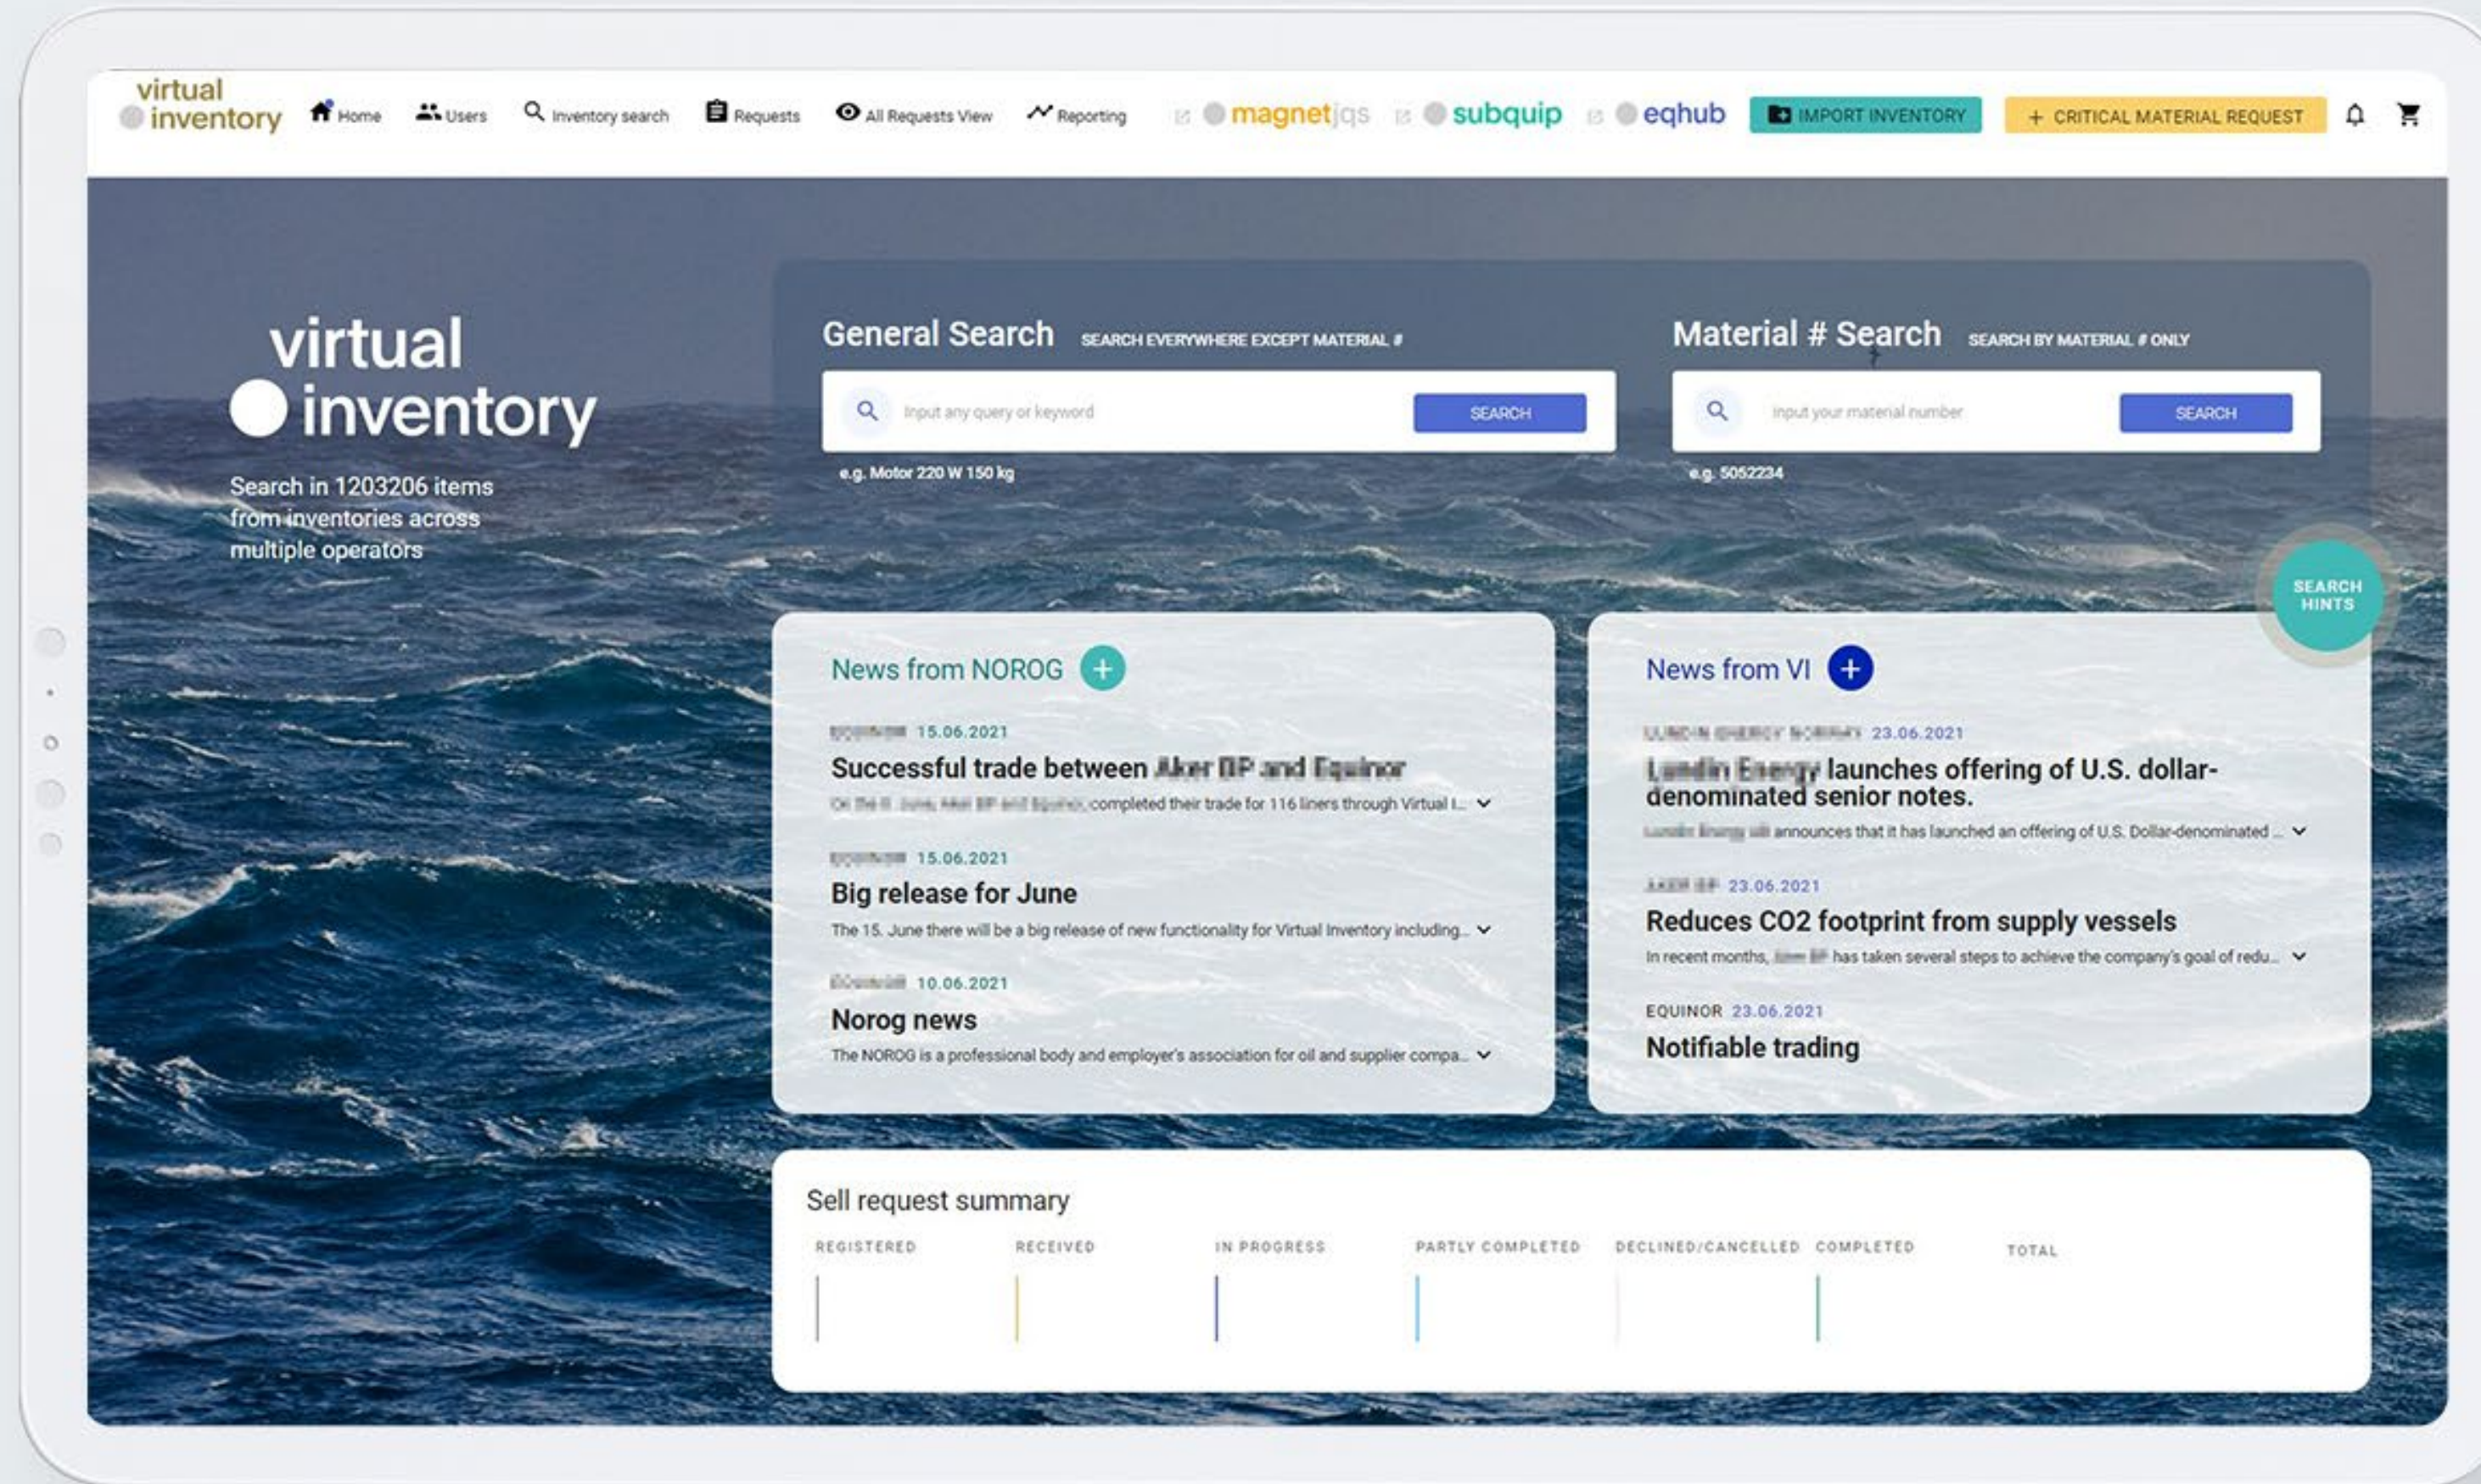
virtual inventory Home Users Inventory search Requests All Requests View Reporting magnetjqs subquip eqhub IMPORT INVENTORY + CRITICAL MATERIAL REQUEST

virtual inventory

Search in 1203206 items from inventories across multiple operators

General Search SEARCH EVERYWHERE EXCEPT MATERIAL #

Input any query or keyword SEARCH

e.g. Motor 220 W 150 kg

Material # Search SEARCH BY MATERIAL # ONLY

Input your material number SEARCH

e.g. 5052234

SEARCH HINTS

News from NOROG +

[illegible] 15.06.2021
Successful trade between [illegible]
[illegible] completed their trade for 116 liners through Virtual I...

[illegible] 15.06.2021
Big release for June
The 15. June there will be a big release of new functionality for Virtual Inventory including...

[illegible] 10.06.2021
Norog news
The NOROG is a professional body and employer's association for oil and supplier compa...

News from VI +

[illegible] 23.06.2021
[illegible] launches offering of U.S. dollar-denominated senior notes.
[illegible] announces that it has launched an offering of U.S. Dollar-denominated ...

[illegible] 23.06.2021
Reduces CO2 footprint from supply vessels
In recent months, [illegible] has taken several steps to achieve the company's goal of redu...

EQUINOR 23.06.2021
Notifiable trading

Sell request summary

| REGISTERED | RECEIVED | IN PROGRESS | PARTLY COMPLETED | DECLINED/CANCELLED | COMPLETED | TOTAL |
|---|---|---|---|---|---|---|